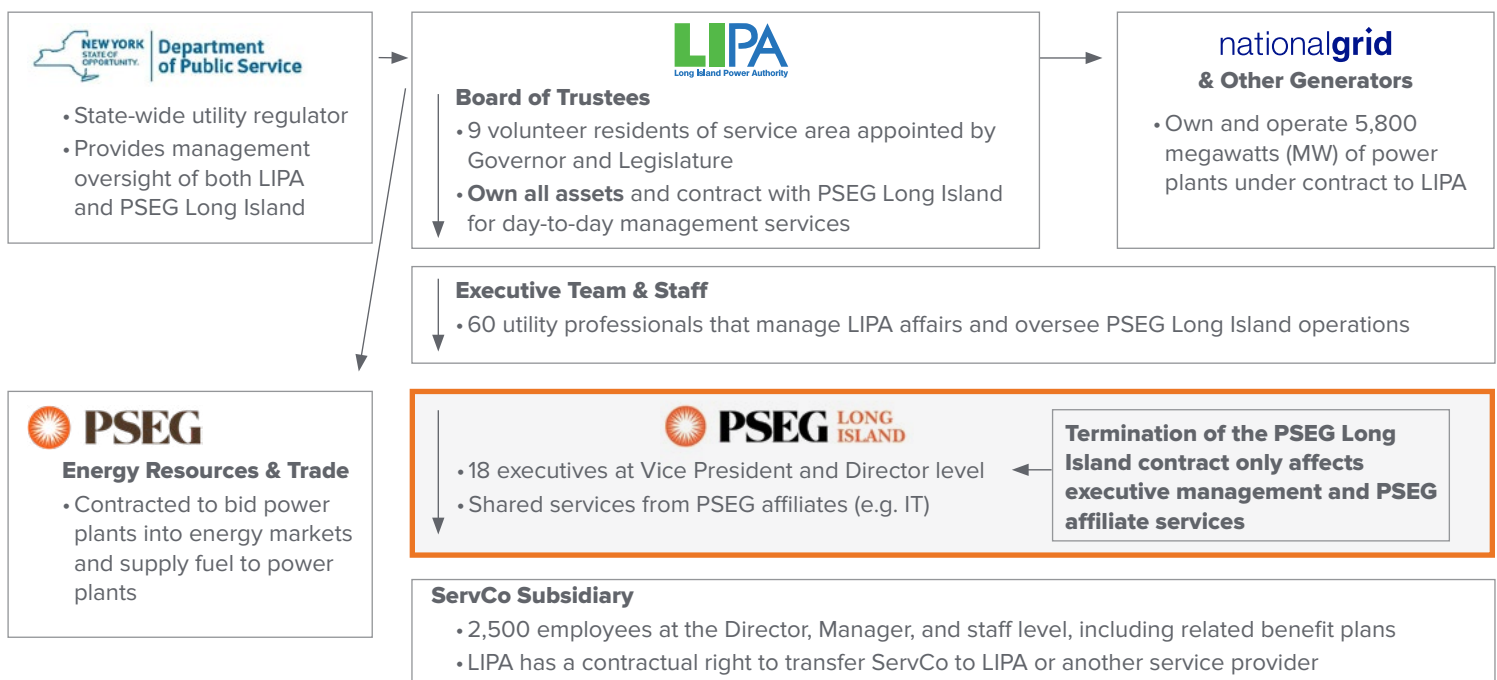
NEW YORK STATE OF OPPORTUNITY. Department of Public Service

• State-wide utility regulator
• Provides management oversight of both LIPA and PSEG Long Island

LIPA
Long Island Power Authority

Board of Trustees
• 9 volunteer residents of service area appointed by Governor and Legislature
• **Own all assets** and contract with PSEG Long Island for day-to-day management services

nationalgrid
& Other Generators
• Own and operate 5,800 megawatts (MW) of power plants under contract to LIPA

Executive Team & Staff
• 60 utility professionals that manage LIPA affairs and oversee PSEG Long Island operations

PSEG
Energy Resources & Trade
• Contracted to bid power plants into energy markets and supply fuel to power plants

PSEG LONG ISLAND
• 18 executives at Vice President and Director level
• Shared services from PSEG affiliates (e.g. IT)

Termination of the PSEG Long Island contract only affects executive management and PSEG affiliate services

ServCo Subsidiary
• 2,500 employees at the Director, Manager, and staff level, including related benefit plans
• LIPA has a contractual right to transfer ServCo to LIPA or another service provider